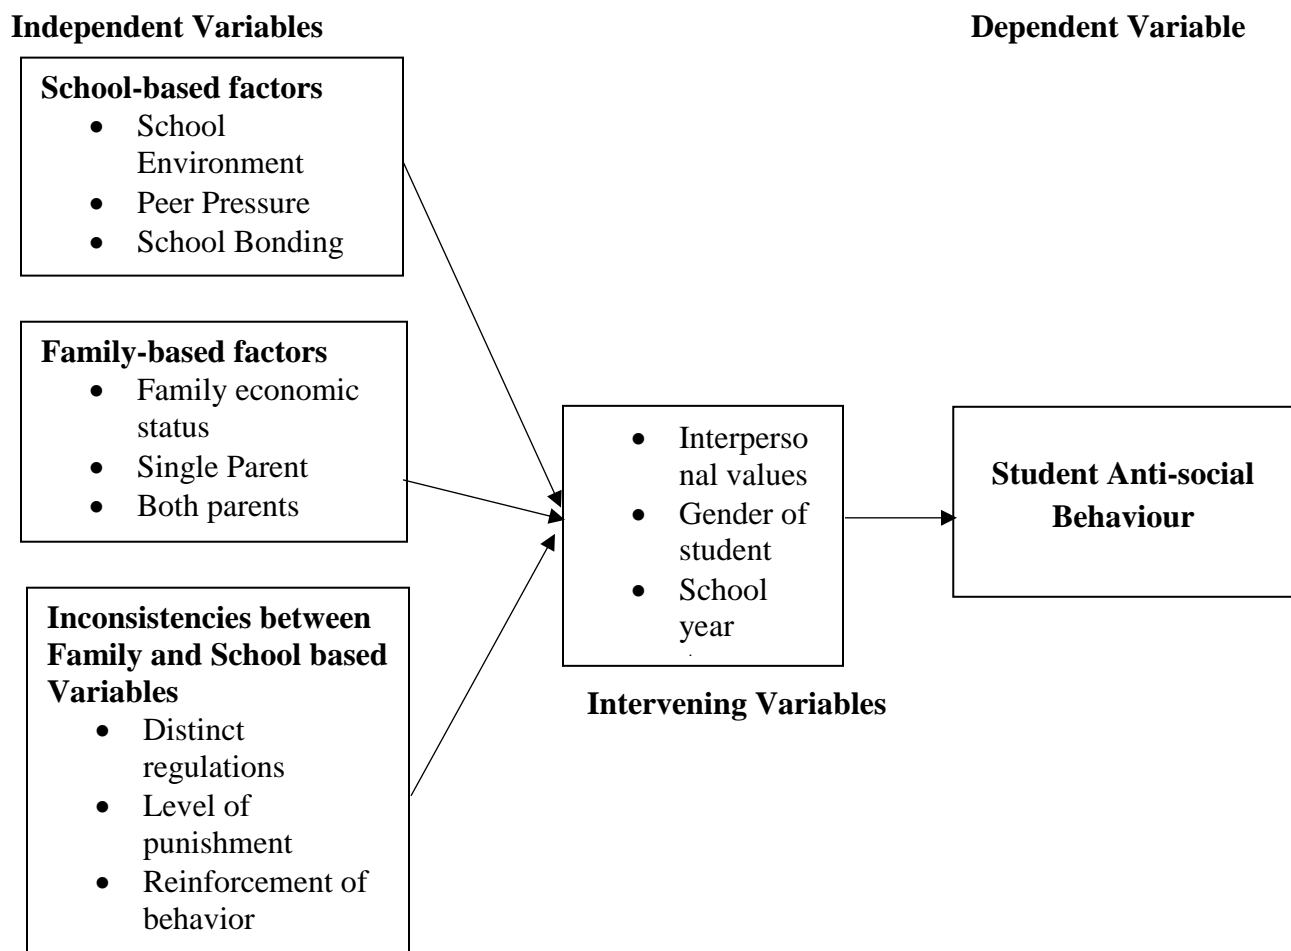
Independent Variables

Dependent Variable

School-based factors
- School Environment
- Peer Pressure
- School Bonding

Family-based factors
- Family economic status
- Single Parent
- Both parents

Inconsistencies between Family and School based Variables
- Distinct regulations
- Level of punishment
- Reinforcement of behavior

- Interpersonal values
- Gender of student
- School year

Intervening Variables

Student Anti-social Behaviour